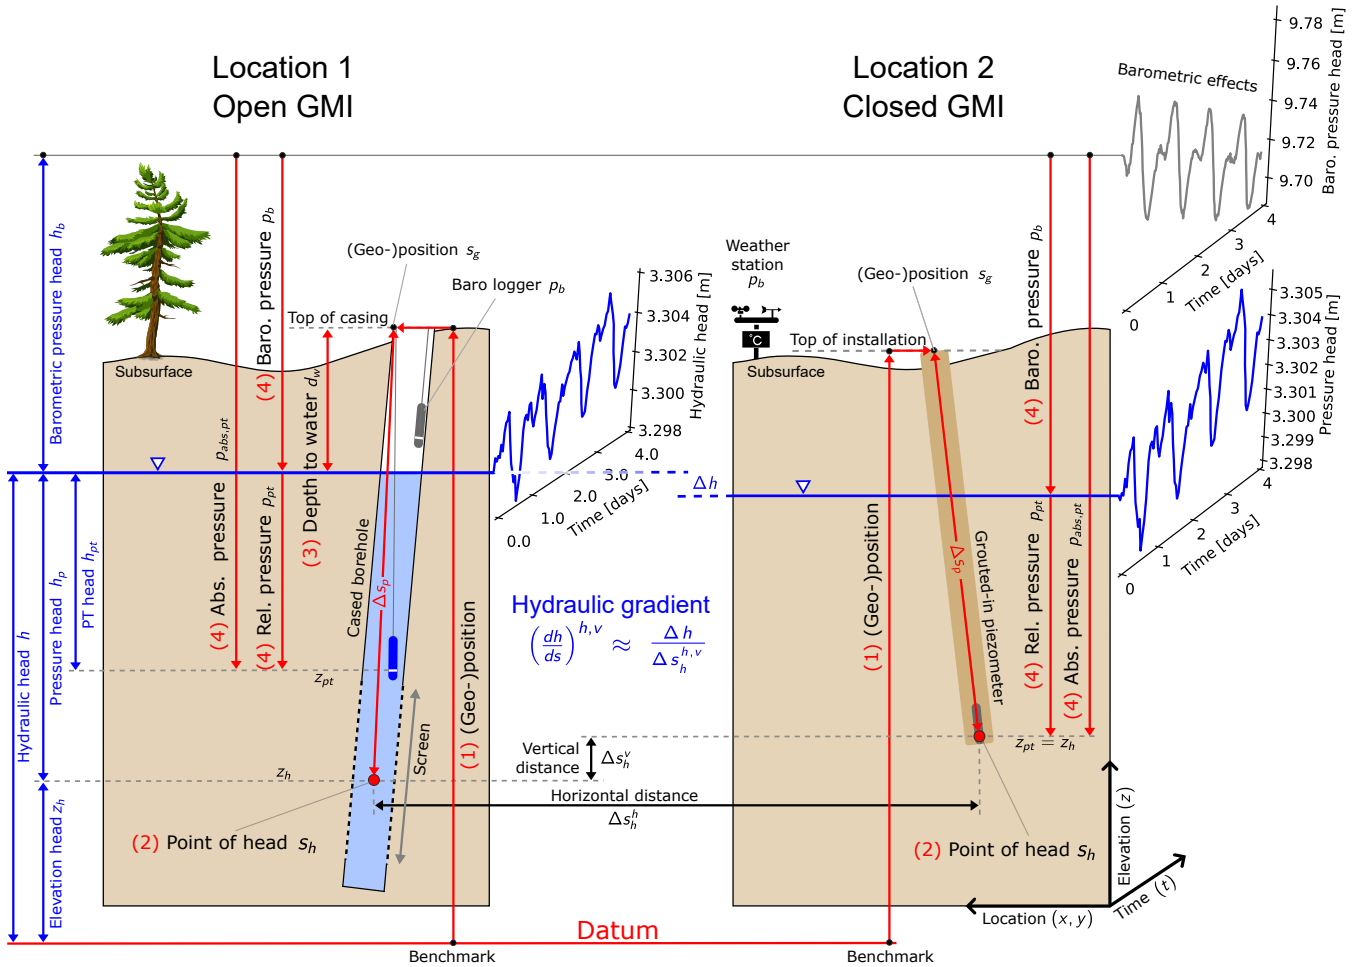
Location 1
Open GMI

Location 2
Closed GMI

Barometric effects

9.78
9.76
9.74
9.72
9.70
Baro. pressure head [m]
0
1
2
3
4
Time [days]

Barometric pressure head $h_b$

Subsurface

(4) Baro. pressure $p_b$

$p_{abs,pt}$

(Geo-)position $s_g$

Baro logger $p_b$

Top of casing

(3) Depth to water $d_w$

3.306
3.304
3.302
3.300
3.298
Hydraulic head [m]
0.0
1.0
2.0
3.0
4.0
Time [days]

Weather station $p_b$

(Geo-)position $s_g$

Top of installation

Subsurface

(4) Baro. pressure $p_b$

3.305
3.304
3.303
3.302
3.301
3.300
3.299
3.298
Pressure head [m]
0
1
2
3
4
Time [days]

$\Delta h$

Hydraulic head $h$

Pressure head $h_p$

PT head $h_{pt}$

(4) Abs. pressure

(4) Rel. pressure $p_{pt}$

Cased borehole

$\Delta s_p$

(1) (Geo-)position

Hydraulic gradient
$\left(\frac{dh}{ds}\right)^{h,v} \approx \frac{\Delta h}{\Delta s_h^{h,v}}$

(1) (Geo-)position

$\Delta s_p$

Grouted-in piezometer

$p_{pt}$

(4) Rel. pressure

$p_{abs,pt}$

(4) Abs. pressure

$z_{pt}$

Screen

$z_h$

Vertical distance $\Delta s_h^v$

$z_{pt} = z_h$

Horizontal distance
$\Delta s_h^h$

Elevation head $z_h$

(2) Point of head $s_h$

(2) Point of head $s_h$

Elevation $(z)$

Time $(t)$

Location $(x, y)$

Datum

Benchmark

Benchmark